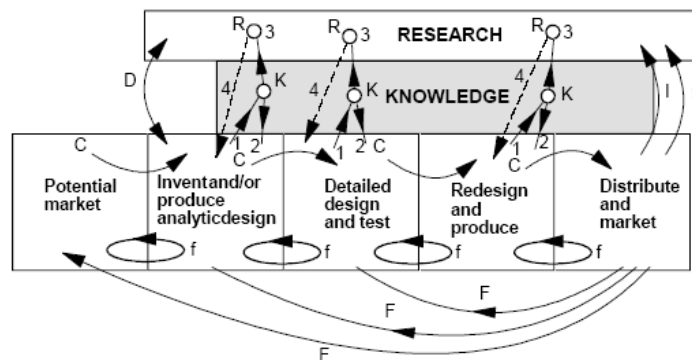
RESEARCH

KNOWLEDGE

R 3
R 3
R 3
D
4
K
4
K
4
K
I
1 2
1 2
1 2
C
C
C
C

Potential market

Inventand/or produce analyticdesign

Detailed design and test

Redesign and produce

Distribute and market

f
f
f
f

F
F
F